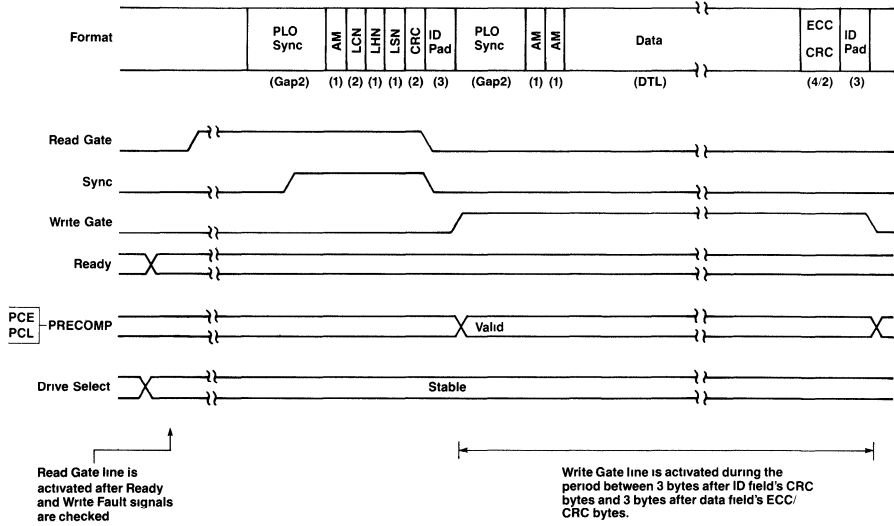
Format

PLO Sync | AM | LCN | LHN | LSN | CRC | ID Pad | PLO Sync | AM | AM | Data | ECC CRC | ID Pad

(Gap2) (1) (2) (1) (1) (2) (3) (Gap2) (1) (1) (DTL) (4/2) (3)

Read Gate

Sync

Write Gate

Ready

PCE
PCL
PRECOMP

Valid

Drive Select

Stable

Read Gate line is activated after Ready and Write Fault signals are checked

Write Gate line is activated during the period between 3 bytes after ID field's CRC bytes and 3 bytes after data field's ECC/ CRC bytes.